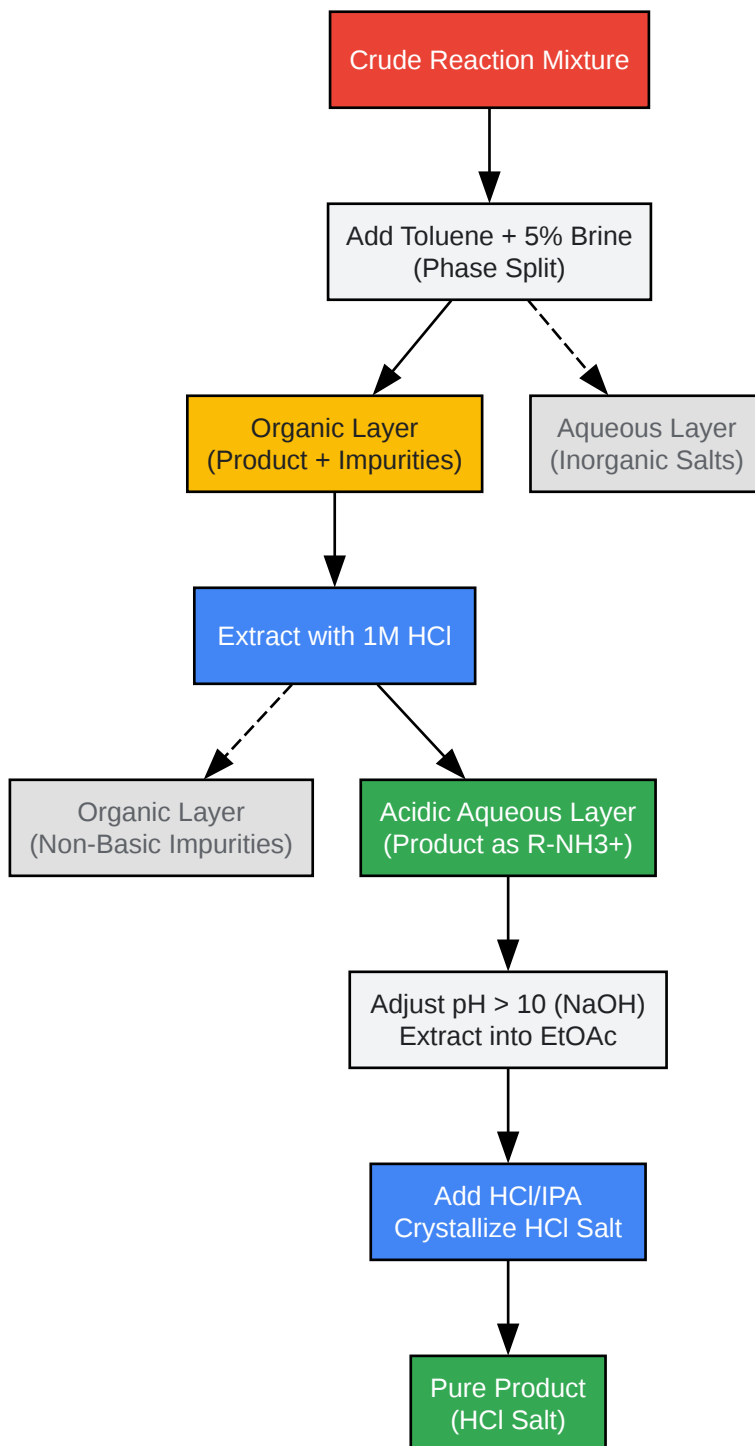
Crude Reaction Mixture

Add Toluene + 5% Brine
(Phase Split)

Organic Layer
(Product + Impurities)

Aqueous Layer
(Inorganic Salts)

Extract with 1M HCl

Organic Layer
(Non-Basic Impurities)

Acidic Aqueous Layer
(Product as R-NH3+)

Adjust pH > 10 (NaOH)
Extract into EtOAc

Add HCl/IPA
Crystallize HCl Salt

Pure Product
(HCl Salt)